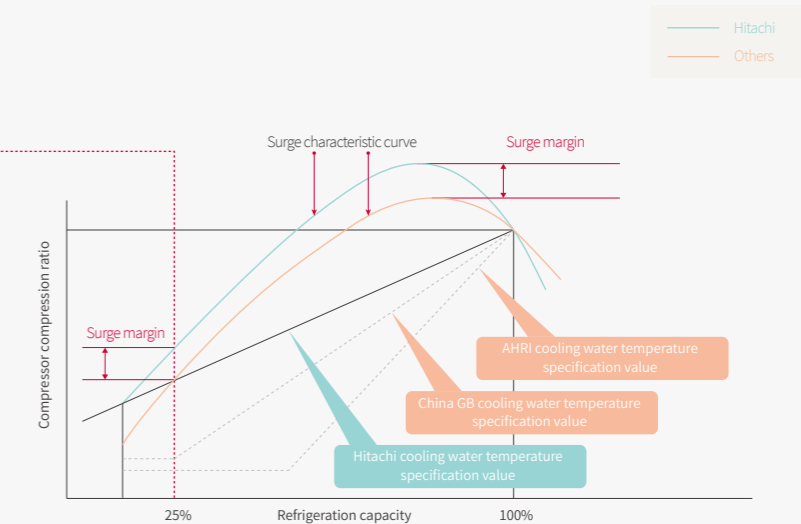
Hitachi
Others

Surge characteristic curve
Surge margin
Surge margin

Compressor compression ratio

AHRI cooling water temperature specification value
China GB cooling water temperature specification value
Hitachi cooling water temperature specification value

25%
Refrigeration capacity
100%